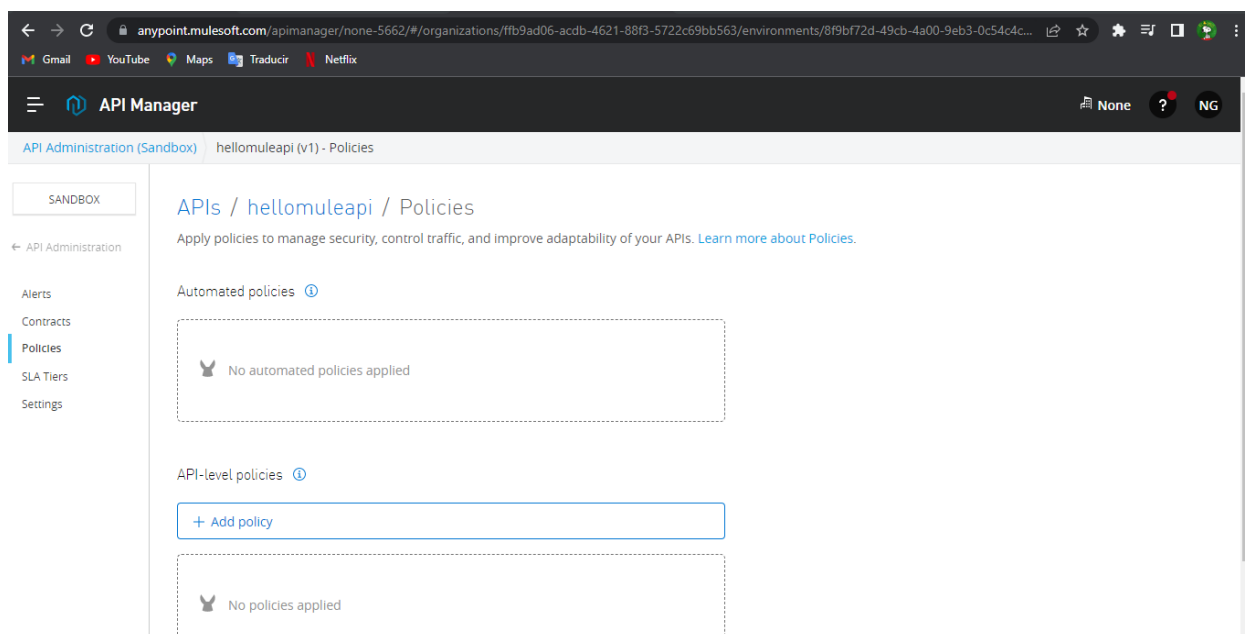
anypoint.mulesoft.com/apimanager/none-5662/#/organizations/ffb9ad06-acdb-4621-88f3-5722c69bb563/environments/8f9bf72d-49cb-4a00-9eb3-0c54c4c...

Gmail YouTube Maps Traducir Netflix

API Manager

None ? NG

API Administration (Sandbox) hellomuleapi (v1) - Policies

SANDBOX

← API Administration

Alerts
Contracts
Policies
SLA Tiers
Settings

APIs / hellomuleapi / Policies

Apply policies to manage security, control traffic, and improve adaptability of your APIs. Learn more about Policies.

Automated policies

No automated policies applied

API-level policies

+ Add policy

No policies applied